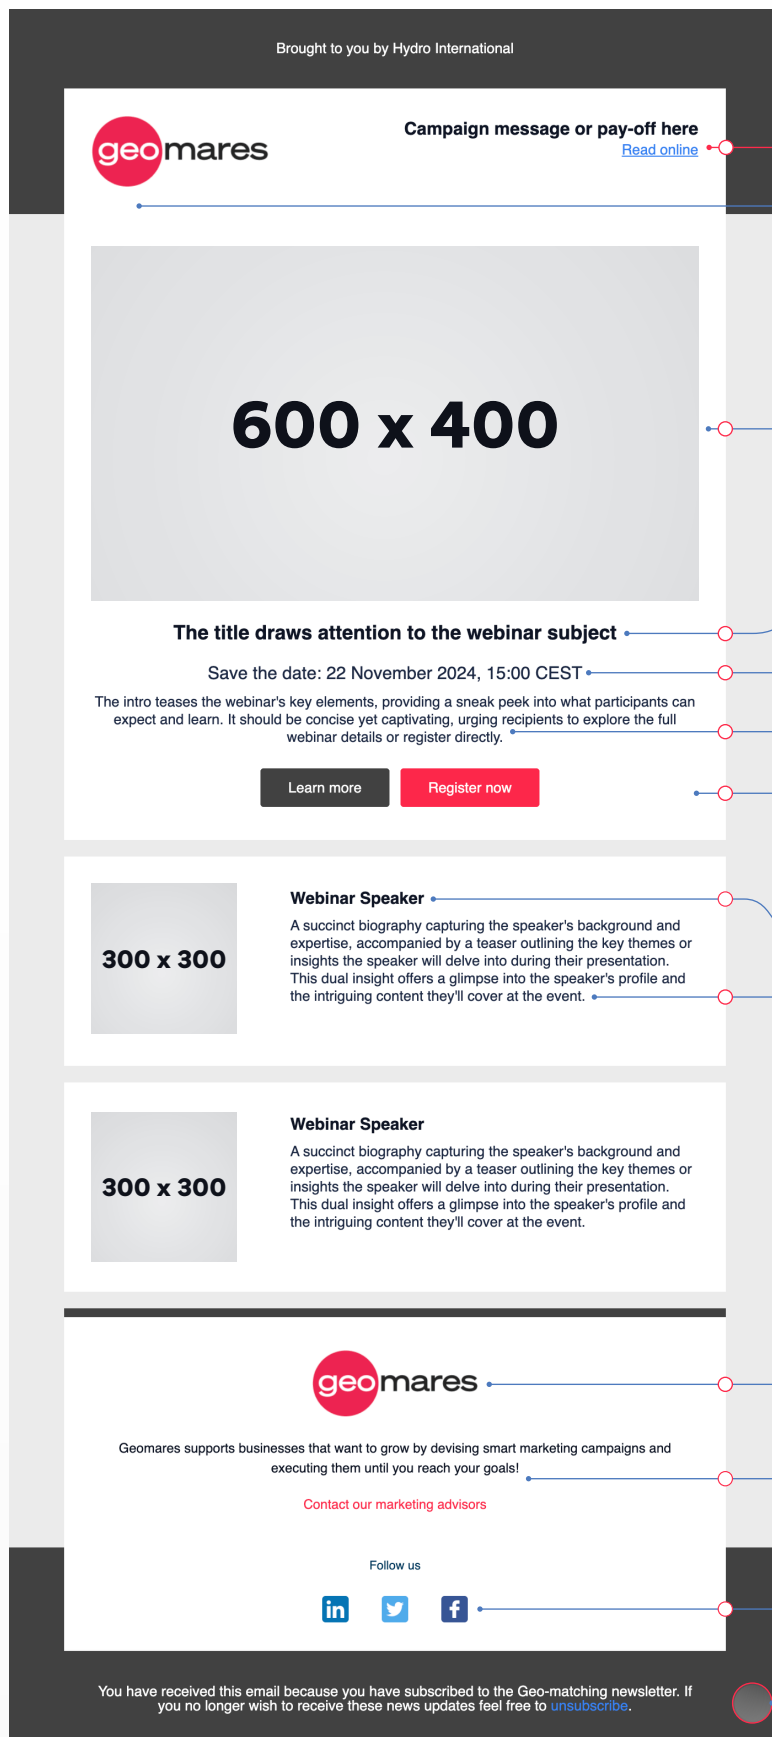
Brought to you by Hydro International

geomares

Campaign message or pay-off here
Read online

600 x 400

The title draws attention to the webinar subject

Save the date: 22 November 2024, 15:00 CEST

The intro teases the webinar's key elements, providing a sneak peek into what participants can expect and learn. It should be concise yet captivating, urging recipients to explore the full webinar details or register directly.

Learn more

Register now

300 x 300

Webinar Speaker

A succinct biography capturing the speaker's background and expertise, accompanied by a teaser outlining the key themes or insights the speaker will delve into during their presentation. This dual insight offers a glimpse into the speaker's profile and the intriguing content they'll cover at the event.

300 x 300

Webinar Speaker

A succinct biography capturing the speaker's background and expertise, accompanied by a teaser outlining the key themes or insights the speaker will delve into during their presentation. This dual insight offers a glimpse into the speaker's profile and the intriguing content they'll cover at the event.

geomares

Geomares supports businesses that want to grow by devising smart marketing campaigns and executing them until you reach your goals!

Contact our marketing advisors

Follow us

You have received this email because you have subscribed to the Geo-matching newsletter. If you no longer wish to receive these news updates feel free to unsubscribe.